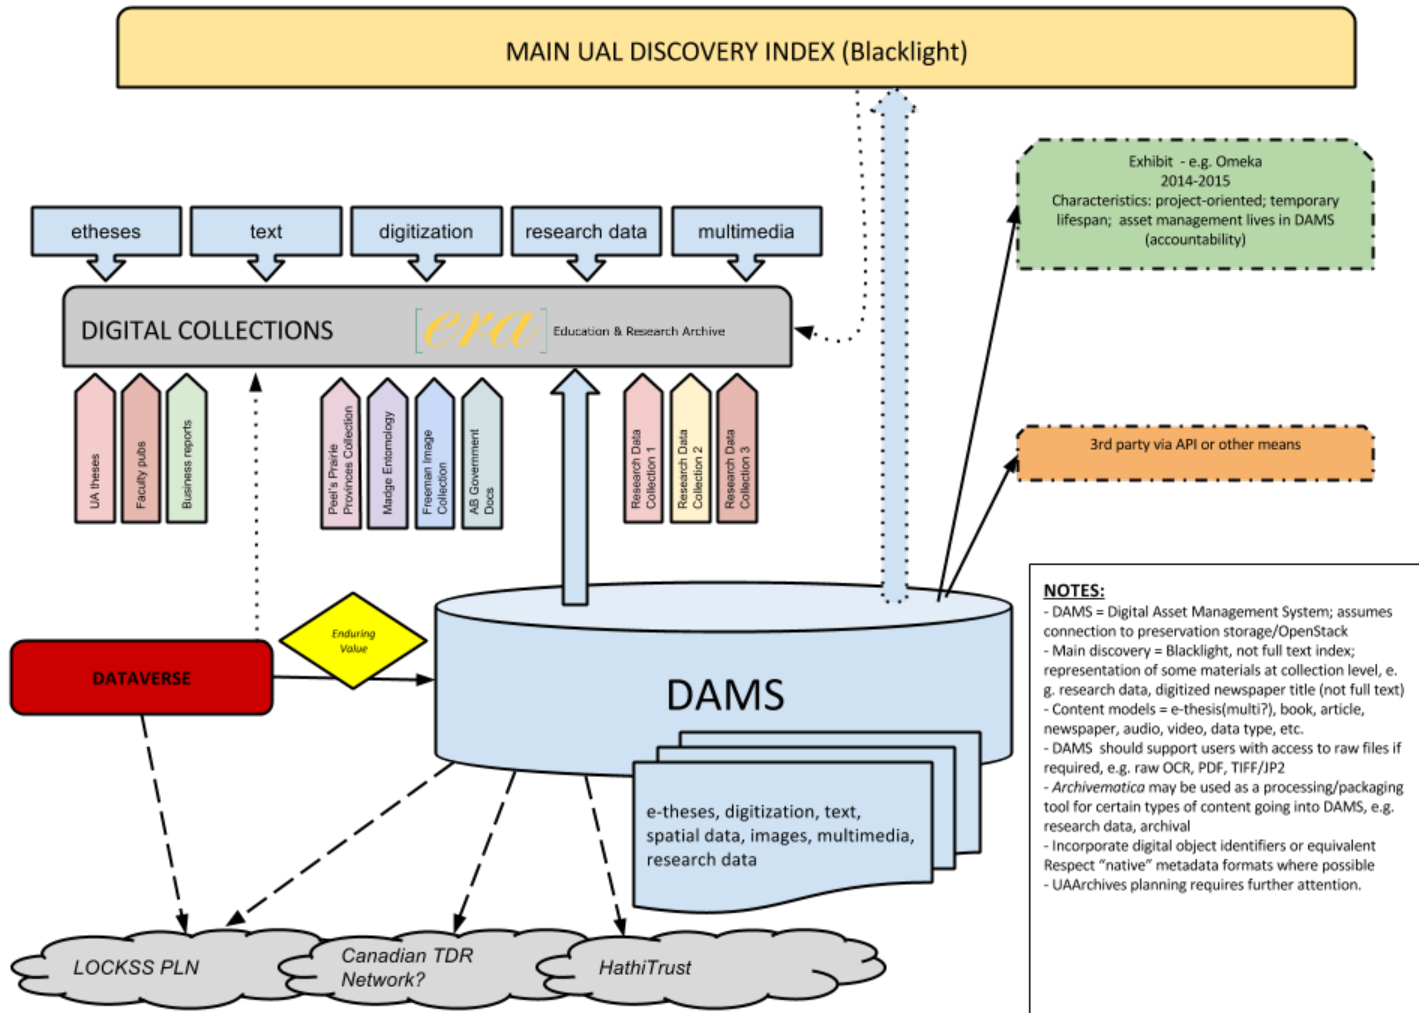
MAIN UAL DISCOVERY INDEX (Blacklight)

Exhibit - e.g. Omeka
2014-2015
Characteristics: project-oriented; temporary lifespan; asset management lives in DAMS (accountability)

etheses

text

digitization

research data

multimedia

DIGITAL COLLECTIONS

era

Education & Research Archive

UA theses

Faculty pubs

Business reports

Peel's Prairie Provinces Collection

Madge Entomology

Freeman Image Collection

AB Government Docs

Research Data Collection 1

Research Data Collection 2

Research Data Collection 3

3rd party via API or other means

Enduring Value

DATAVERSE

DAMS

e-theses, digitization, text, spatial data, images, multimedia, research data

NOTES:
- DAMS = Digital Asset Management System; assumes connection to preservation storage/OpenStack
- Main discovery = Blacklight, not full text index; representation of some materials at collection level, e. g. research data, digitized newspaper title (not full text)
- Content models = e-thesis(multi?), book, article, newspaper, audio, video, data type, etc.
- DAMS should support users with access to raw files if required, e.g. raw OCR, PDF, TIFF/JP2
- Archivematica may be used as a processing/packaging tool for certain types of content going into DAMS, e.g. research data, archival
- Incorporate digital object identifiers or equivalent
Respect "native" metadata formats where possible
- UAArchives planning requires further attention.

LOCKSS PLN

Canadian TDR Network?

HathiTrust